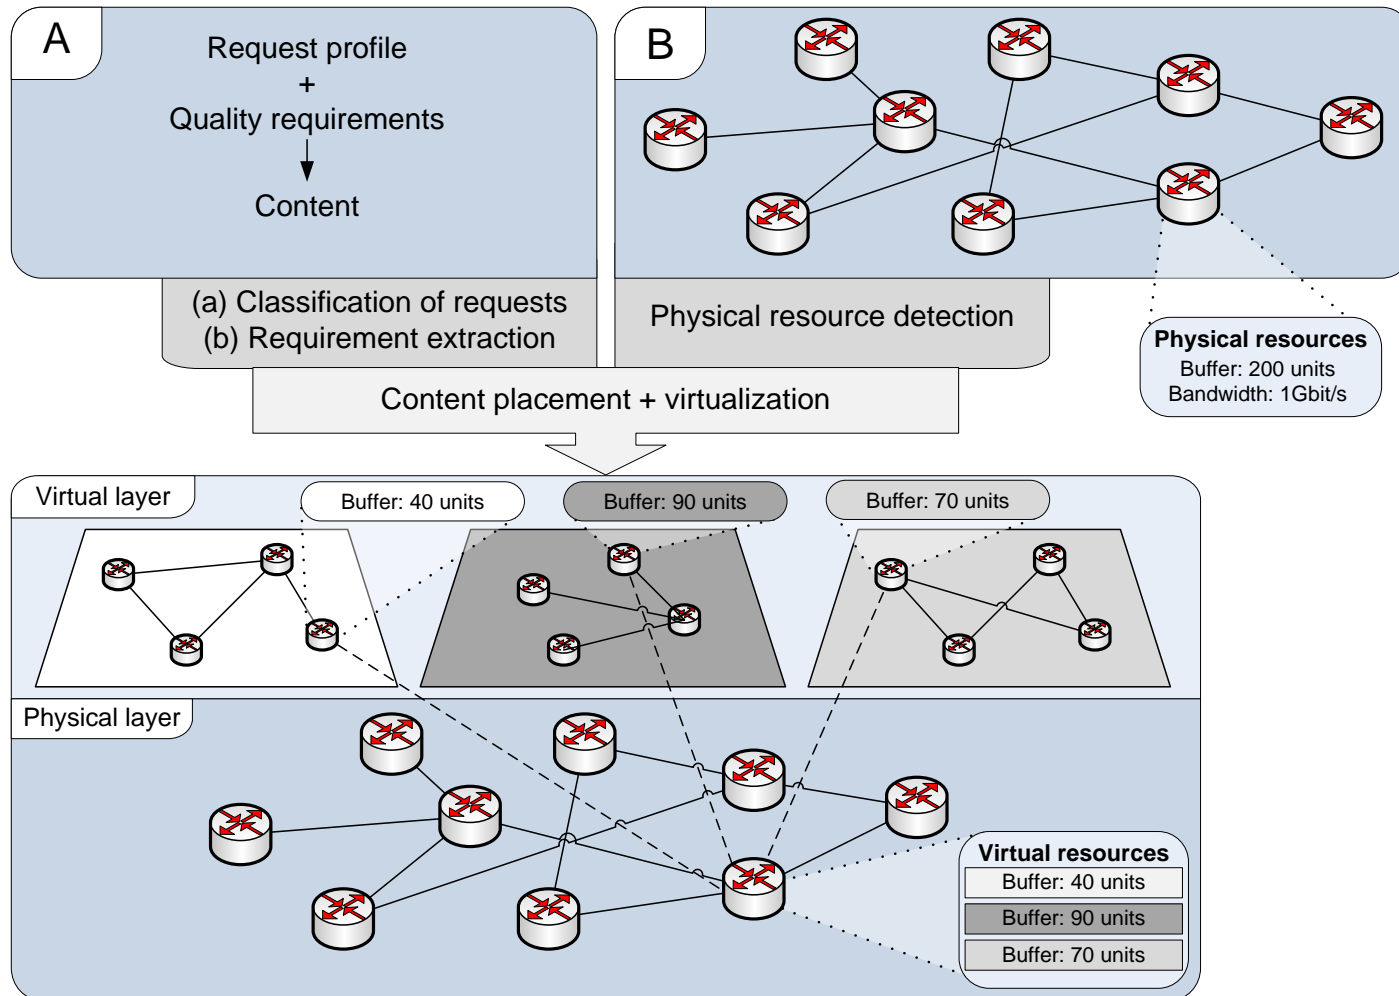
A

Request profile
+
Quality requirements

Content

B

(a) Classification of requests
(b) Requirement extraction

Physical resource detection

Physical resources
Buffer: 200 units
Bandwidth: 1Gbit/s

Content placement + virtualization

Virtual layer

Buffer: 40 units

Buffer: 90 units

Buffer: 70 units

Physical layer

Virtual resources
Buffer: 40 units
Buffer: 90 units
Buffer: 70 units